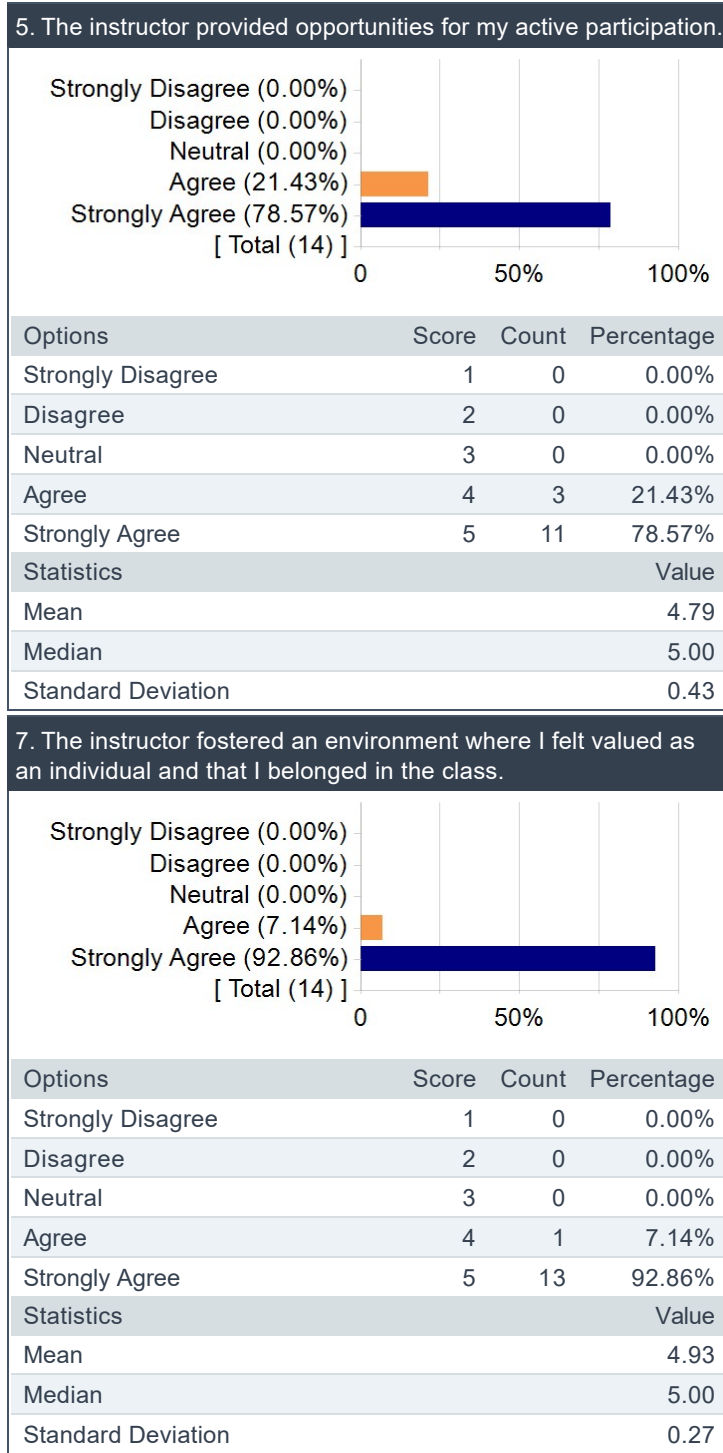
5. The instructor provided opportunities for my active participation.

Strongly Disagree (0.00%)
Disagree (0.00%)
Neutral (0.00%)
Agree (21.43%)
Strongly Agree (78.57%)
[ Total (14) ]
0 50% 100%

| Options | Score | Count | Percentage |
|---|---|---|---|
| Strongly Disagree | 1 | 0 | 0.00% |
| Disagree | 2 | 0 | 0.00% |
| Neutral | 3 | 0 | 0.00% |
| Agree | 4 | 3 | 21.43% |
| Strongly Agree | 5 | 11 | 78.57% |

| Statistics | Value |
|---|---|
| Mean | 4.79 |
| Median | 5.00 |
| Standard Deviation | 0.43 |

7. The instructor fostered an environment where I felt valued as an individual and that I belonged in the class.

Strongly Disagree (0.00%)
Disagree (0.00%)
Neutral (0.00%)
Agree (7.14%)
Strongly Agree (92.86%)
[ Total (14) ]
0 50% 100%

| Options | Score | Count | Percentage |
|---|---|---|---|
| Strongly Disagree | 1 | 0 | 0.00% |
| Disagree | 2 | 0 | 0.00% |
| Neutral | 3 | 0 | 0.00% |
| Agree | 4 | 1 | 7.14% |
| Strongly Agree | 5 | 13 | 92.86% |

| Statistics | Value |
|---|---|
| Mean | 4.93 |
| Median | 5.00 |
| Standard Deviation | 0.27 |